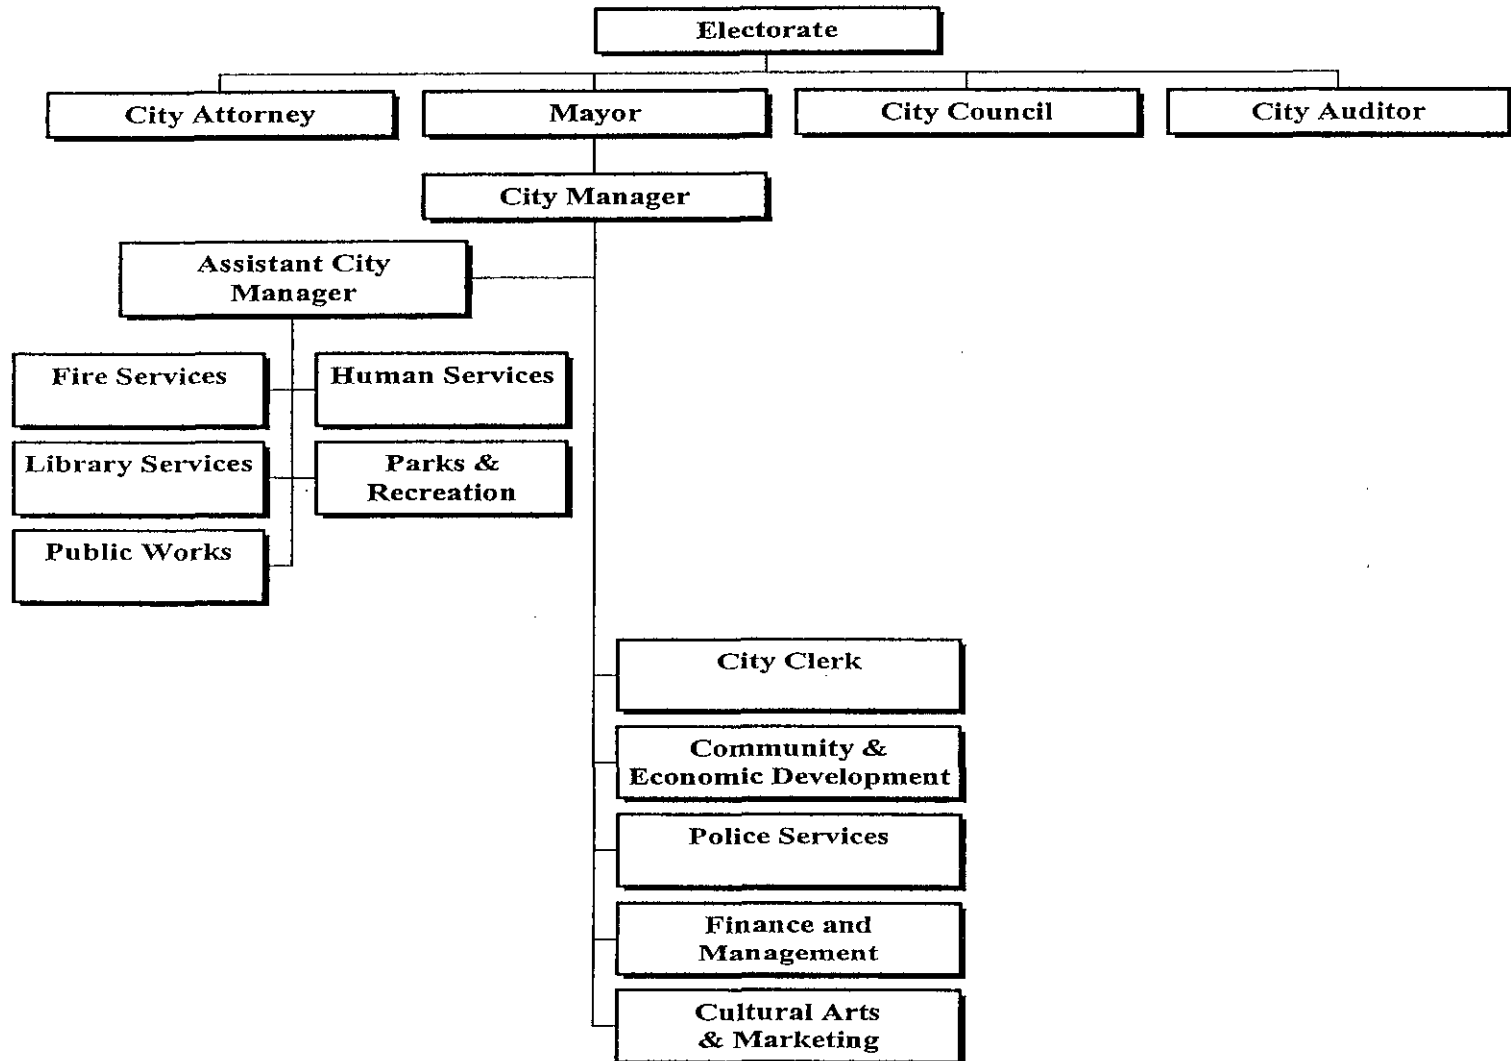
Electorate

City Attorney

Mayor

City Council

City Auditor

City Manager

Assistant City Manager

Fire Services

Human Services

Library Services

Parks & Recreation

Public Works

City Clerk

Community & Economic Development

Police Services

Finance and Management

Cultural Arts & Marketing